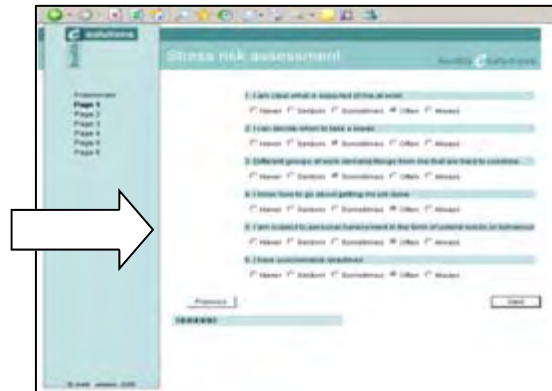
solutions

Stress risk assessment

Preliminaries
Page 1
Page 2
Page 3
Page 4
Page 5
Page 6

1. I am clear what is expected of me at work
Never Seldom Sometimes Often Always

2. I can decide when to take a break
Never Seldom Sometimes Often Always

3. Different groups at work demand things from me that are hard to combine
Never Seldom Sometimes Often Always

4. I know how to go about getting my job done
Never Seldom Sometimes Often Always

5. I am subject to personal harassment in the form of unkind words or behaviour
Never Seldom Sometimes Often Always

6. I have unachievable deadlines
Never Seldom Sometimes Often Always

Previous

Next

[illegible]